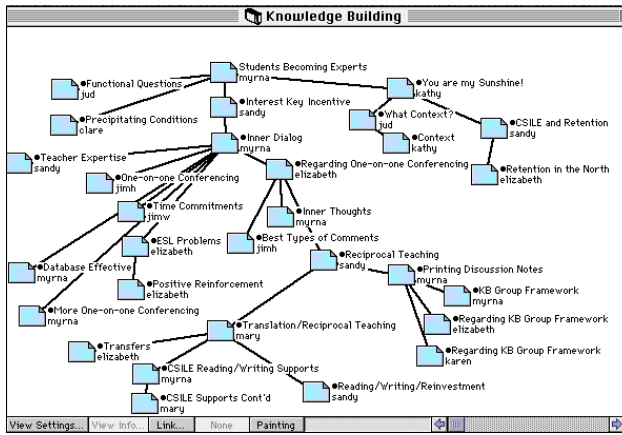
Knowledge Building

Students Becoming Experts
myrna

•Functional Questions
jud

•You are my Sunshine!
kathy

•Interest Key Incentive
sandy

•Precipitating Conditions
clare

•What Context?
jud

•CSILE and Retention
sandy

•Inner Dialog
myrna

•Context
kathy

•Teacher Expertise
sandy

•Regarding One-on-one Conferencing
elizabeth

•Retention in the North
elizabeth

•One-on-one Conferencing
jimh

•Time Commitments
jimw

•Inner Thoughts
myrna

•ESL Problems
elizabeth

•Best Types of Comments
jimh

•Reciprocal Teaching
sandy

•Database Effective
myrna

•Printing Discussion Notes
myrna

•KB Group Framework
myrna

•Positive Reinforcement
elizabeth

•More One-on-one Conferencing
myrna

•Regarding KB Group Framework
elizabeth

•Translation/Reciprocal Teaching
mary

•Regarding KB Group Framework
karen

•Transfers
elizabeth

•CSILE Reading/Writing Supports
myrna

•Reading/Writing/Reinvestment
sandy

•CSILE Supports Cont'd
mary

View Settings... View Info... Link... None Painting